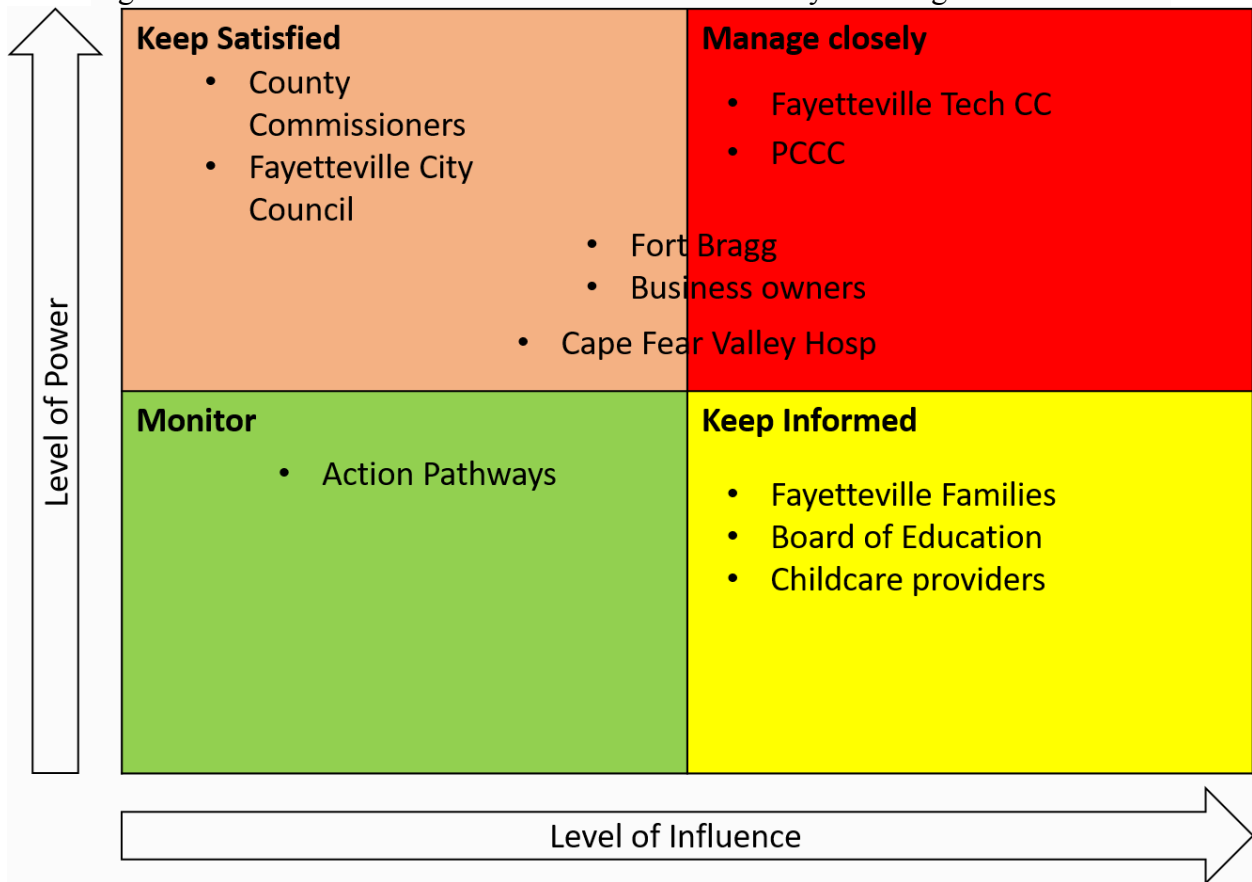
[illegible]

Keep Satisfied
- County Commissioners
- Fayetteville City Council

Manage closely
- Fayetteville Tech CC
- PCCC

- Fort Bragg
- Business owners
- Cape Fear Valley Hosp

Monitor
- Action Pathways

Keep Informed
- Fayetteville Families
- Board of Education
- Childcare providers

Level of Power

Level of Influence